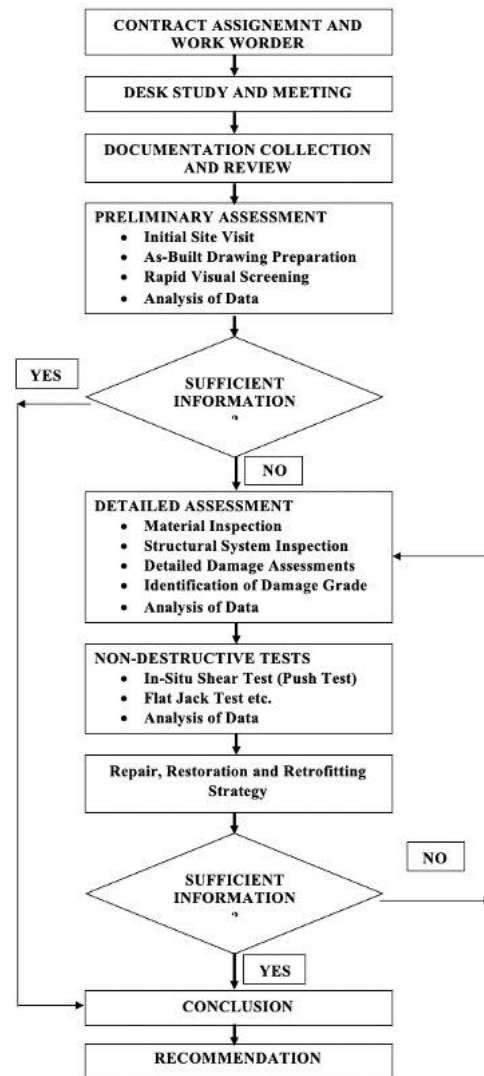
CONTRACT ASSIGNEMNT AND WORK WORDER

DESK STUDY AND MEETING

DOCUMENTATION COLLECTION AND REVIEW

PRELIMINARY ASSESSMENT
- Initial Site Visit
- As-Built Drawing Preparation
- Rapid Visual Screening
- Analysis of Data

YES

SUFFICIENT INFORMATION ?

NO

DETAILED ASSESSMENT
- Material Inspection
- Structural System Inspection
- Detailed Damage Assessments
- Identification of Damage Grade
- Analysis of Data

NON-DESTRUCTIVE TESTS
- In-Situ Shear Test (Push Test)
- Flat Jack Test etc.
- Analysis of Data

Repair, Restoration and Retrofitting Strategy

NO

SUFFICIENT INFORMATION ?

YES

CONCLUSION

RECOMMENDATION